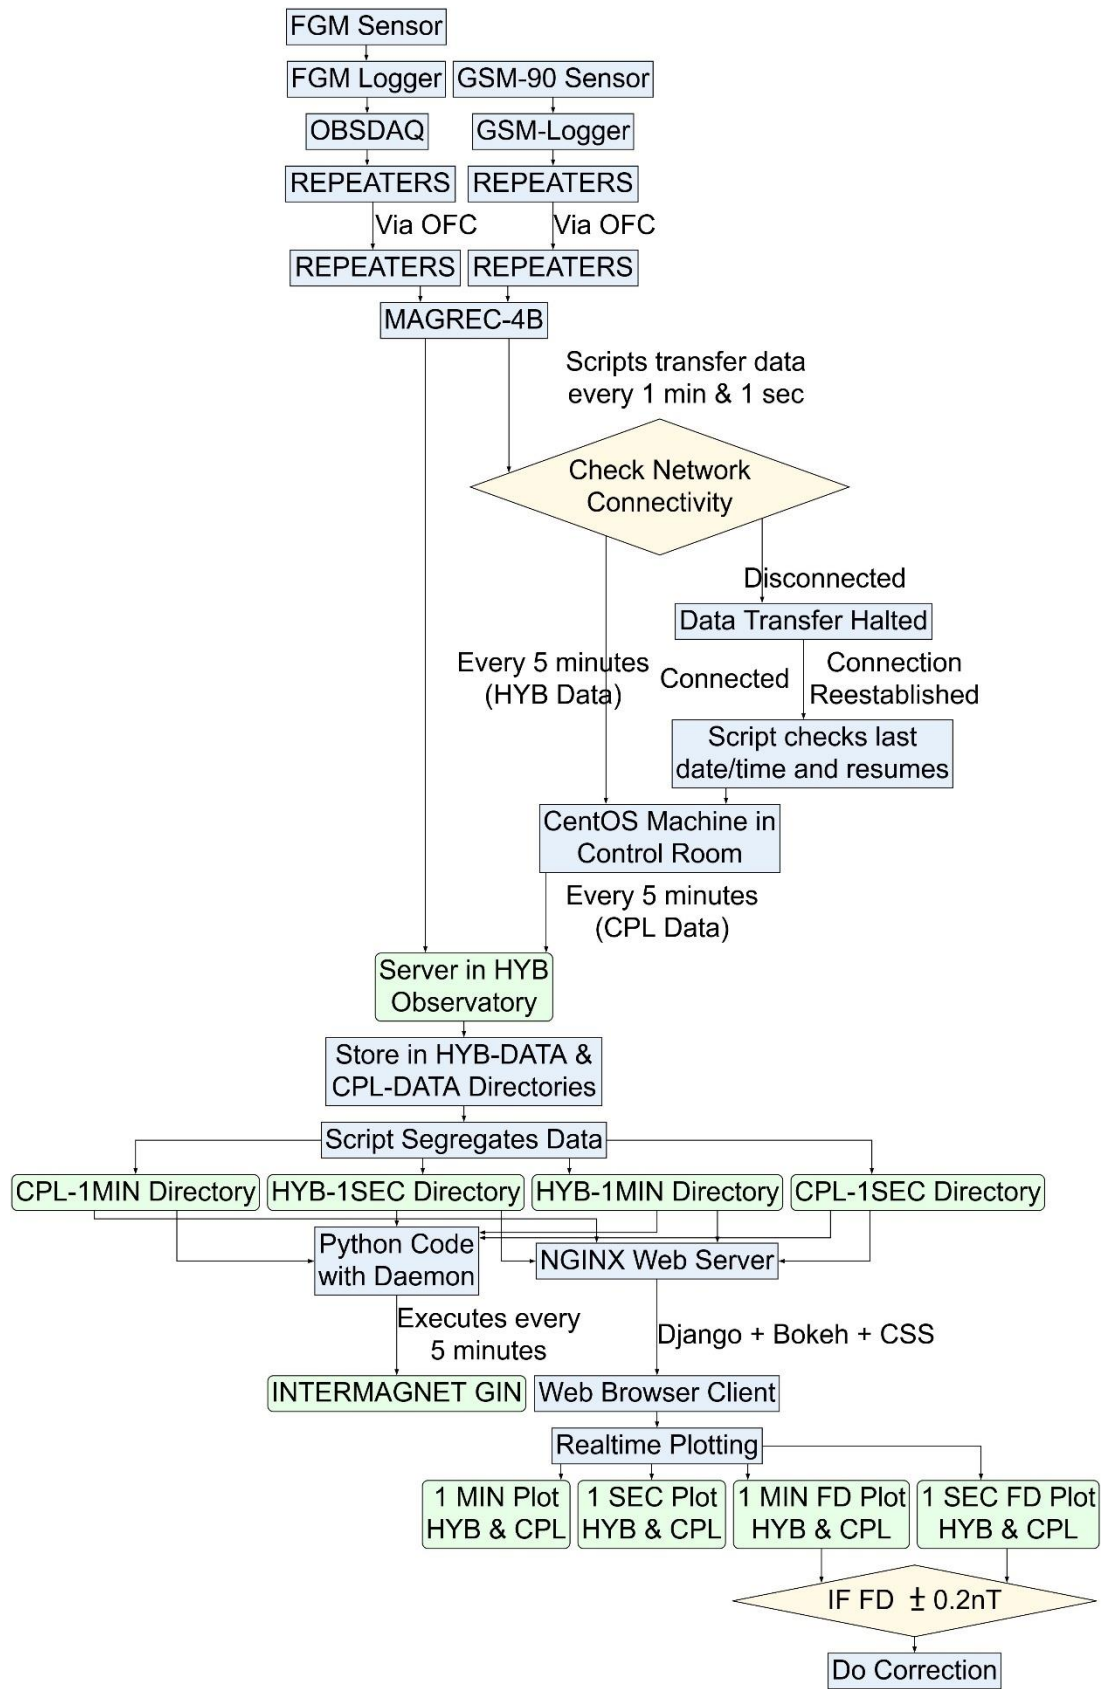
FGM Sensor

FGM Logger

GSM-90 Sensor

OBSDAQ

GSM-Logger

REPEATERS

REPEATERS

Via OFC

Via OFC

REPEATERS

REPEATERS

MAGREC-4B

Scripts transfer data every 1 min & 1 sec

Check Network Connectivity

Disconnected

Data Transfer Halted

Every 5 minutes (HYB Data)

Connected

Connection Reestablished

Script checks last date/time and resumes

CentOS Machine in Control Room

Every 5 minutes (CPL Data)

Server in HYB Observatory

Store in HYB-DATA & CPL-DATA Directories

Script Segregates Data

CPL-1MIN Directory

HYB-1SEC Directory

HYB-1MIN Directory

CPL-1SEC Directory

Python Code with Daemon

NGINX Web Server

Executes every 5 minutes

Django + Bokeh + CSS

INTERMAGNET GIN

Web Browser Client

Realtime Plotting

1 MIN Plot HYB & CPL

1 SEC Plot HYB & CPL

1 MIN FD Plot HYB & CPL

1 SEC FD Plot HYB & CPL

IF FD $\pm$ 0.2nT

Do Correction